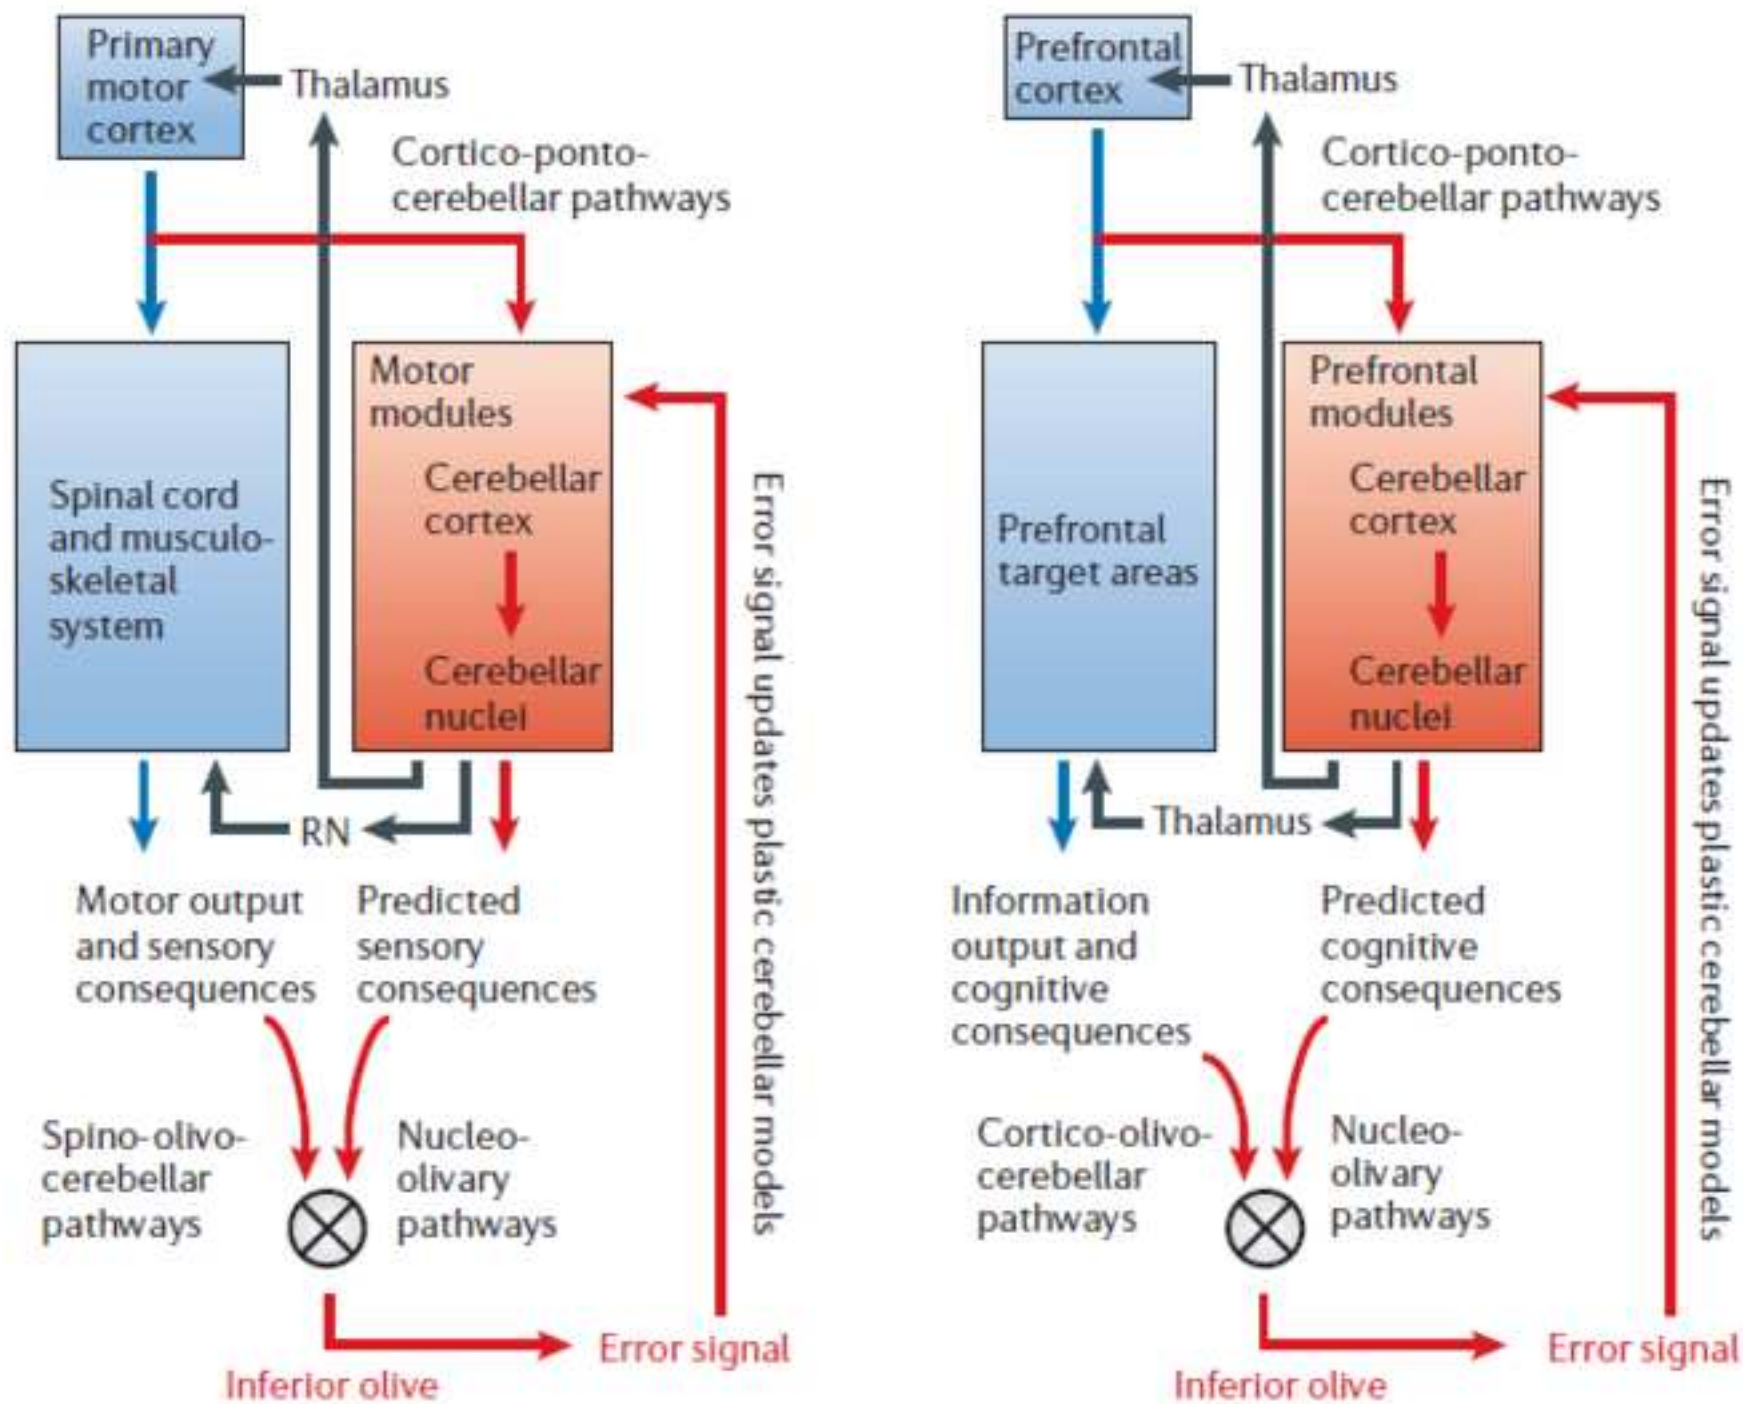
Primary motor cortex

Thalamus

Cortico-ponto-cerebellar pathways

Spinal cord and musculo-skeletal system

Motor modules

Cerebellar cortex

Cerebellar nuclei

Error signal updates plastic cerebellar models

RN

Motor output and sensory consequences

Predicted sensory consequences

Spino-olivo-cerebellar pathways

Nucleo-olivary pathways

Error signal

Inferior olive

Prefrontal cortex

Thalamus

Cortico-ponto-cerebellar pathways

Prefrontal target areas

Prefrontal modules

Cerebellar cortex

Cerebellar nuclei

Error signal updates plastic cerebellar models

Thalamus

Information output and cognitive consequences

Predicted cognitive consequences

Cortico-olivo-cerebellar pathways

Nucleo-olivary pathways

Error signal

Inferior olive